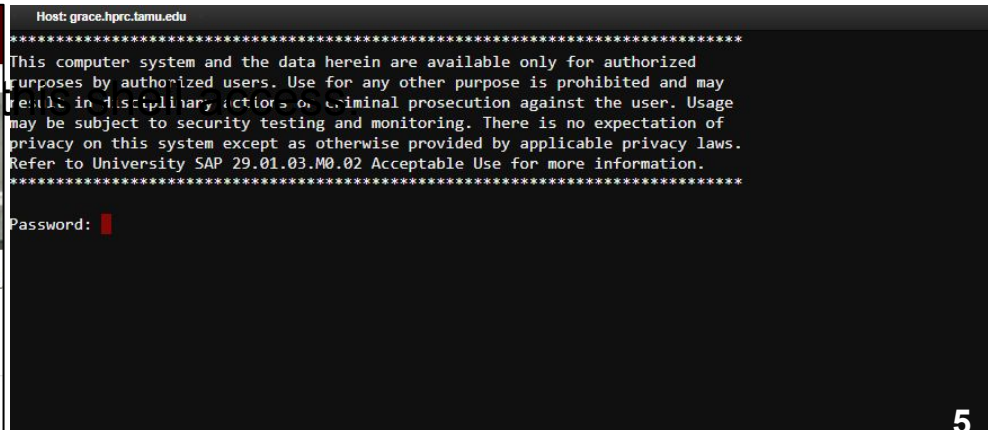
Host: grace.hprc.tamu.edu

**************************************************************************
This computer system and the data herein are available only for authorized purposes by authorized users. Use for any other purpose is prohibited and may result in disciplinary actions or criminal prosecution against the user. Usage may be subject to security testing and monitoring. There is no expectation of privacy on this system except as otherwise provided by applicable privacy laws. Refer to University SAP 29.01.03.M0.02 Acceptable Use for more information.
**************************************************************************

Password:

5